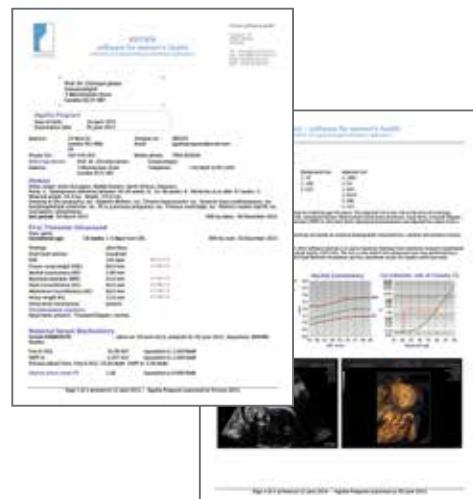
astraia
software for women's health

Agatha Pregnant

Obstetric

First Trimester Ultrasound

Maternal Serum Biochemistry

software for women's health

Nuchal translucency

Page 1 of 2 printed on 12 June 2013 · Agatha Pregnant (operated 29 June 2012)

Page 1 of 2 printed on 12 June 2013 · Agatha Pregnant (operated 29 June 2012)